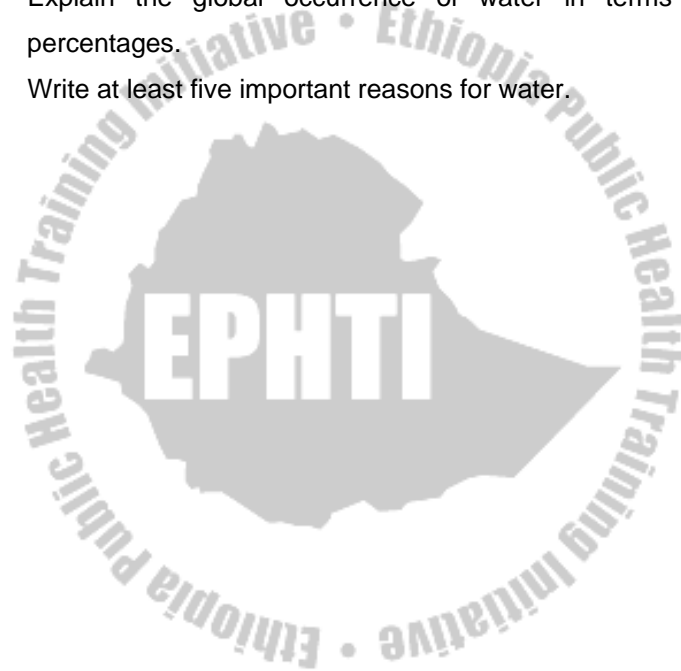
Explain the global occurrence of water in terms of percentages.

Write at least five important reasons for water.

Ethiopia Public Health Training Initiative • Ethiopia Public Health Training Initiative •

EPHTI